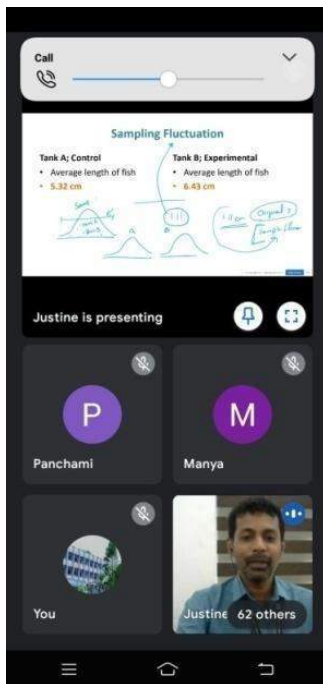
Call

Sampling Fluctuation

Tank A; Control
• Average length of fish
• 5.32 cm

Tank B; Experimental
• Average length of fish
• 6.43 cm

Justine is presenting

P
Panchami

M
Manya

You

Justine

62 others